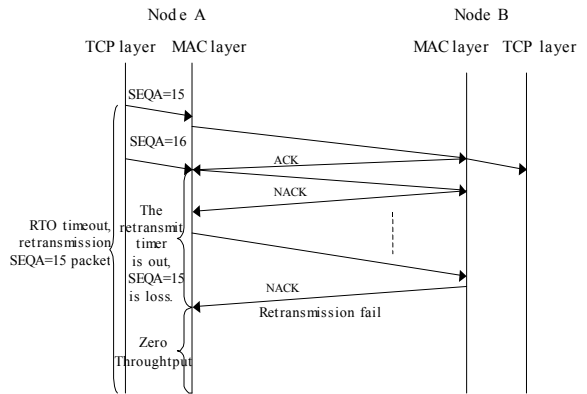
Nod e A

Node B

TCP layer MAC layer

MAC layer TCP layer

SEQA=15

SEQA=16

ACK

NACK

RTO timeout, retransmission SEQA=15 packet

The retransmit timer is out, SEQA=15 is loss.

NACK

Retransmission fail

Zero Throughtput